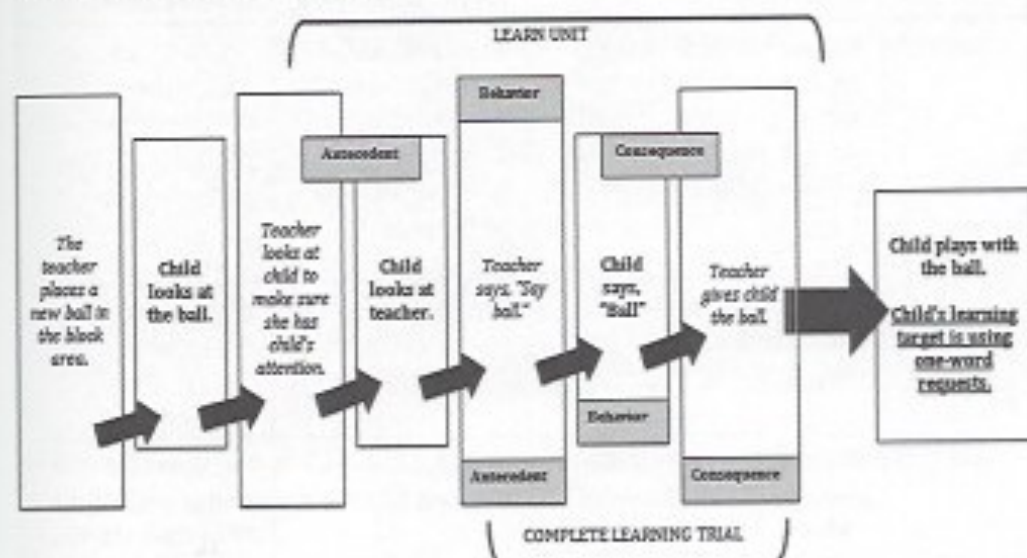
LEARN UNIT

The teacher places a new ball in the block area.

Child looks at the ball.

Teacher looks at child to make sure she has child's attention.

Antecedent

Child looks at teacher.

Behavior

Teacher says, "Say ball."

Antecedent

Child says, "Ball"

Behavior

Consequence

Teacher gives child the ball.

Consequence

Child plays with the ball.

Child's learning target is using one-word requests.

COMPLETE LEARNING TRIAL